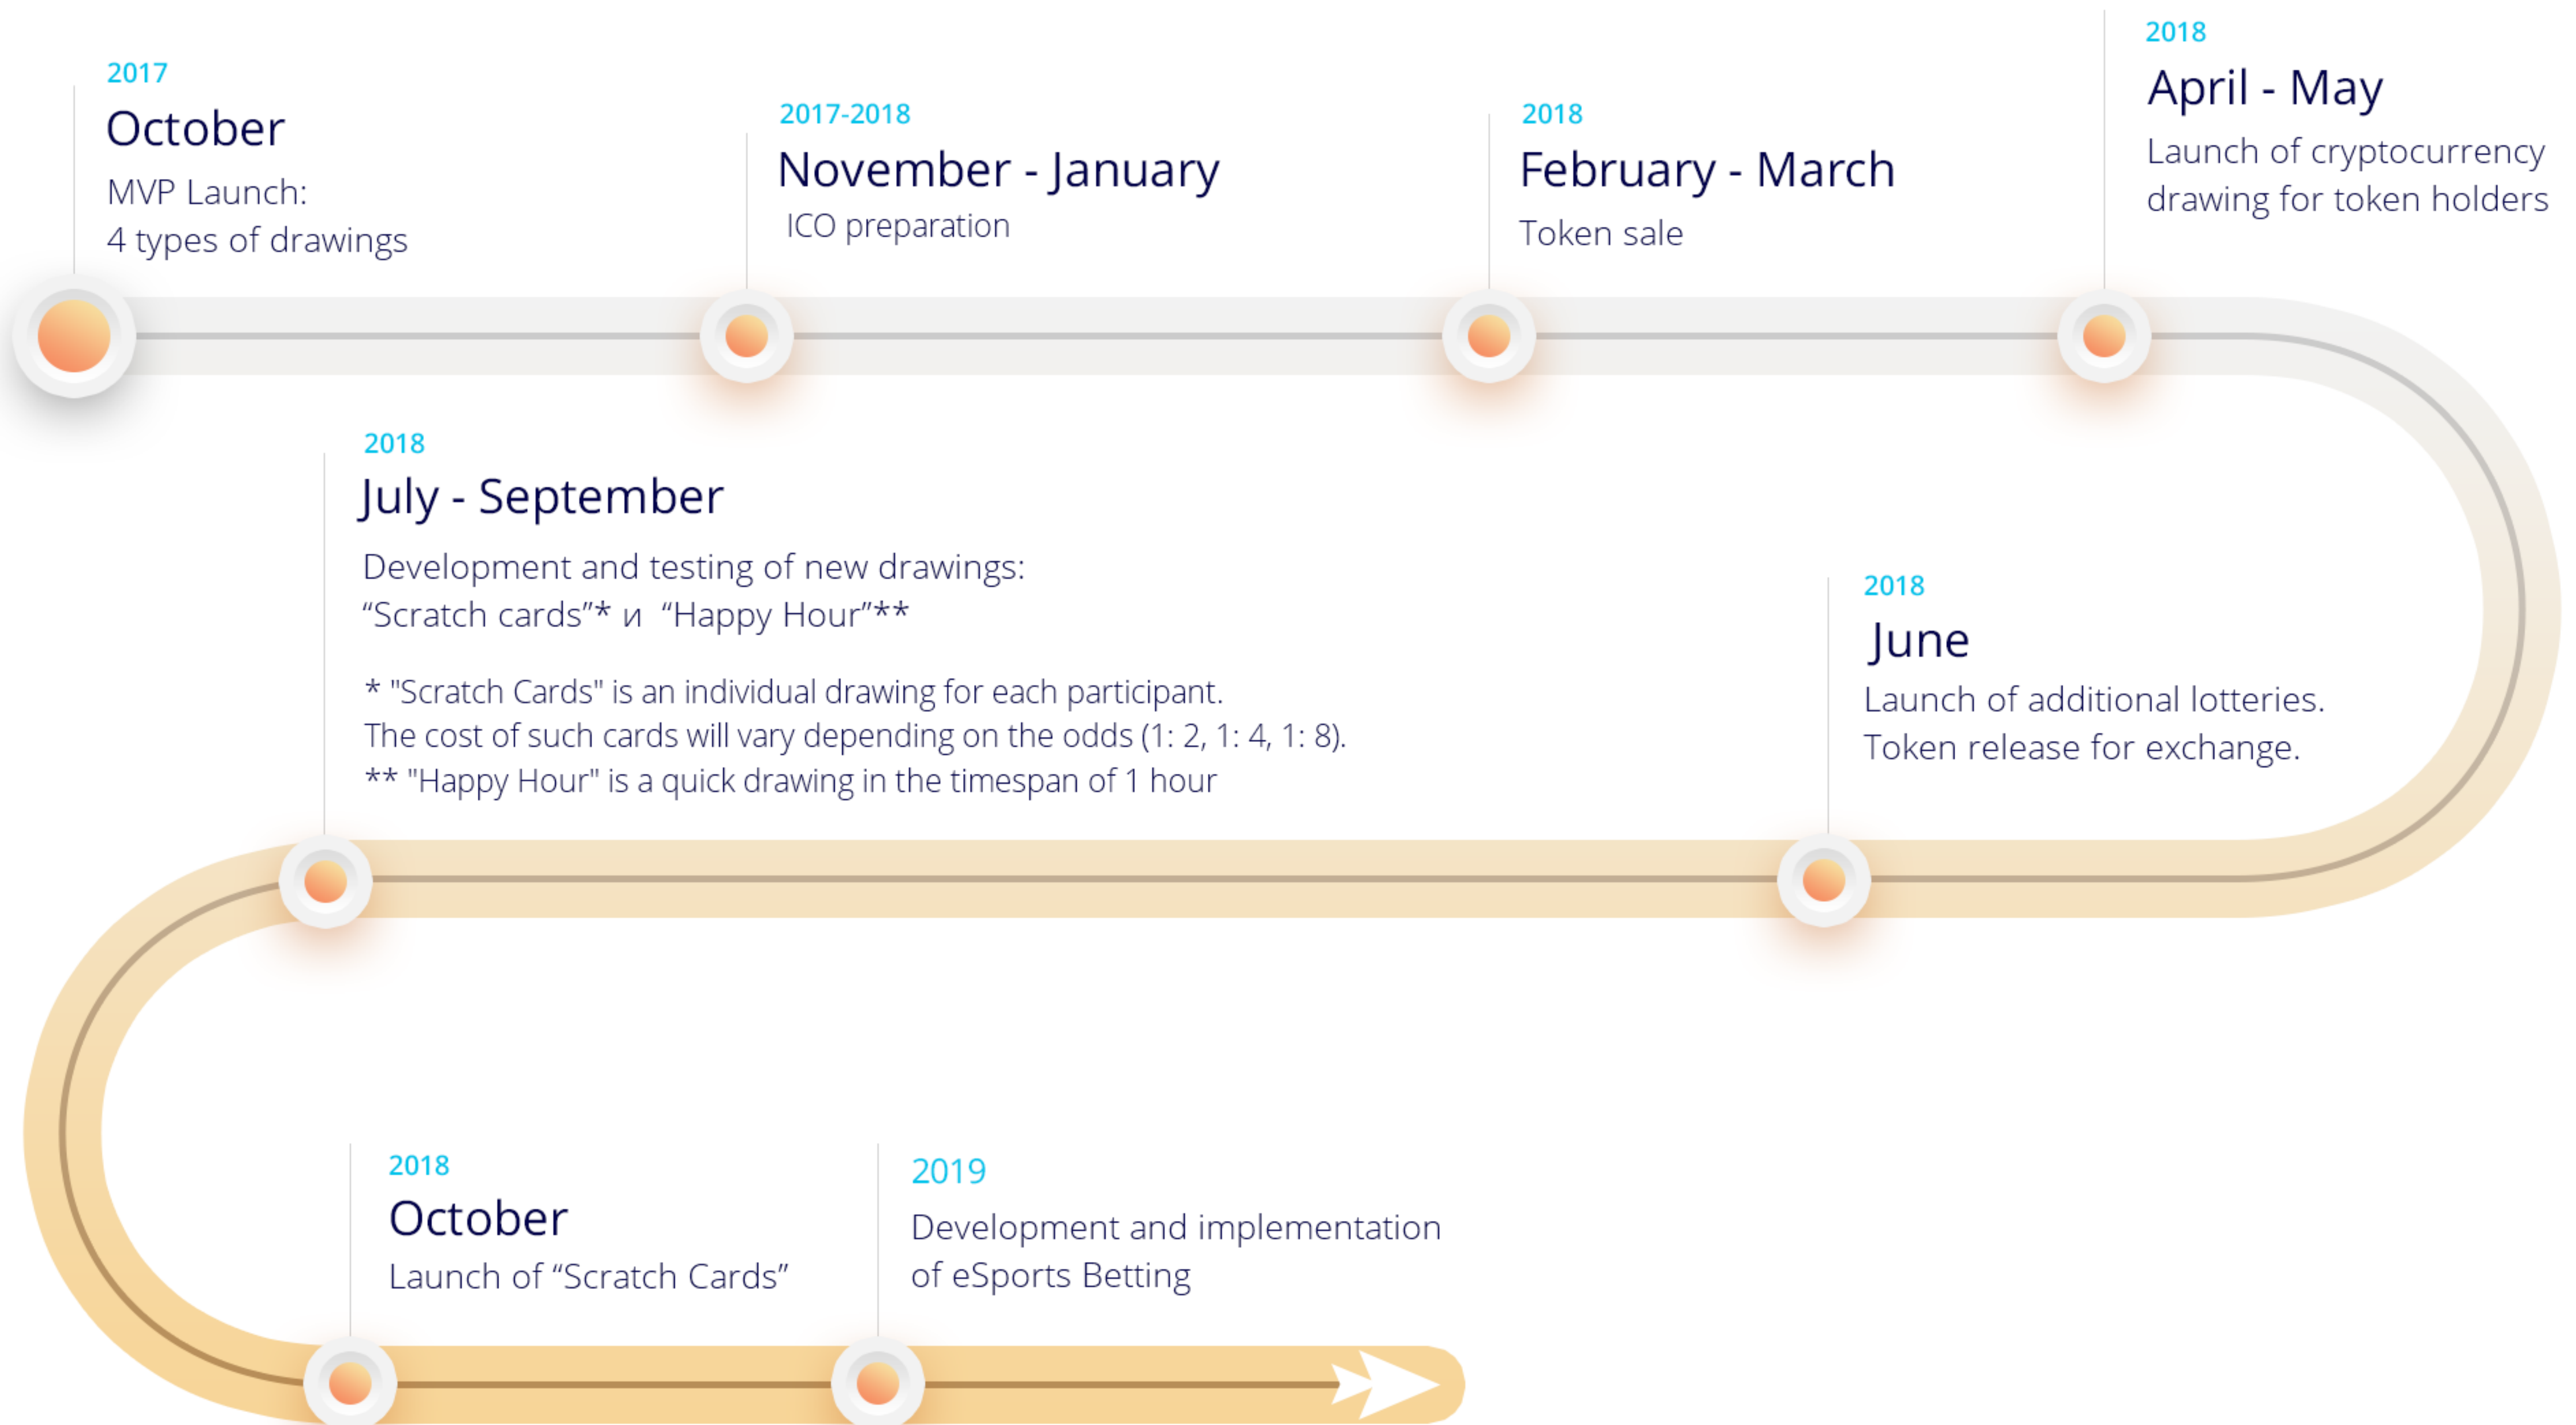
2017
October
MVP Launch:
4 types of drawings

2017-2018
November - January
ICO preparation

2018
February - March
Token sale

2018
April - May
Launch of cryptocurrency drawing for token holders

2018
July - September
Development and testing of new drawings:
“Scratch cards”* и “Happy Hour”**

* "Scratch Cards" is an individual drawing for each participant.
The cost of such cards will vary depending on the odds (1: 2, 1: 4, 1: 8).
** "Happy Hour" is a quick drawing in the timespan of 1 hour

2018
June
Launch of additional lotteries.
Token release for exchange.

2018
October
Launch of “Scratch Cards”

2019
Development and implementation of eSports Betting